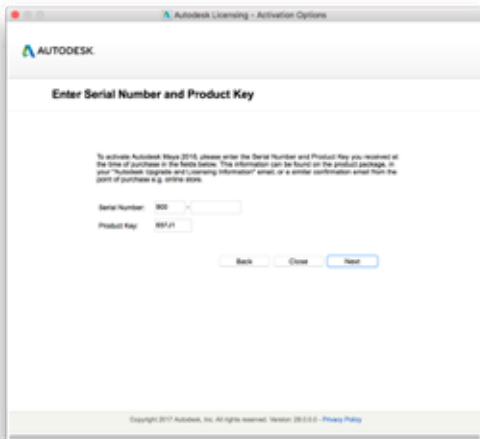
Autodesk Licensing - Activation Options

AUTODESK.

Enter Serial Number and Product Key

To activate Autodesk Maya 2018, please enter the Serial Number and Product Key you received at the time of purchase in the fields below. This information can be found on the product package, in your "Autodesk Upgrade and Licensing Information" email, or a similar confirmation email from the point of purchase e.g. online store.

Serial Number: 900 -

Product Key: 657J1

Back Close Next

Copyright 2017 Autodesk, Inc. All rights reserved. Version: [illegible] - Privacy Policy